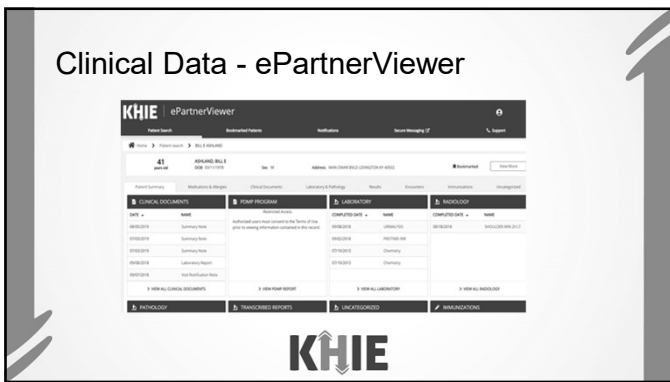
Clinical Data - ePartnerViewer

KHIE | ePartnerViewer

Patient Search | Bookmarked Patients | Notifications | Secure Messaging | Support

Home > Patient Search > BILL E ASHLAND

41 years old | ASHLAND, BILL E | DOB 01/11/1978 | Sex M | Address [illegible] | Bookmarked | View More

Patient Summary | Medications & Allergies | Clinical Documents | Laboratory & Pathology | Results | Encounters | Immunizations | Uncategorized

CLINICAL DOCUMENTS

| DATE | NAME |
|---|---|
| 08/05/2019 | Summary Note |
| 07/05/2019 | Summary Note |
| 07/05/2019 | Summary Note |
| 09/08/2018 | Laboratory Report |
| 09/07/2018 | Visit Notification Note |

> VIEW ALL CLINICAL DOCUMENTS

PDMP PROGRAM

Restricted Access

Authorized users must consent to the Terms of Use prior to viewing information contained in this record.

> VIEW PDMP REPORT

LABORATORY

| COMPLETED DATE | NAME |
|---|---|
| 09/08/2018 | URINALYSIS |
| 09/05/2018 | PROTIME-INR |
| 07/19/2013 | Chemistry |
| 07/19/2013 | Chemistry |

> VIEW ALL LABORATORY

RADIOLOGY

| COMPLETED DATE | NAME |
|---|---|
| 08/18/2018 | SHOULDER MIN 2V LT |

> VIEW ALL RADIOLOGY

PATHOLOGY

TRANSCRIBED REPORTS

UNCATEGORIZED

IMMUNIZATIONS

KHIE